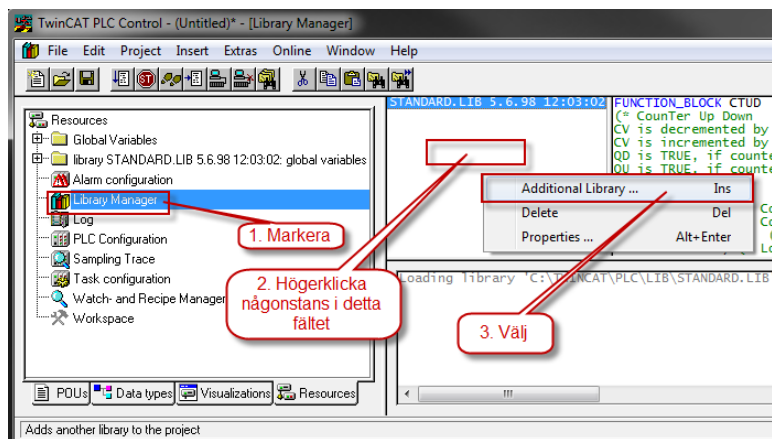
TwinCAT PLC Control - (Untitled)* - [Library Manager]

File Edit Project Insert Extras Online Window Help

Resources
Global Variables
library STANDARD.LIB 5.6.98 12:03:02: global variables
Alarm configuration
Library Manager
Log
PLC Configuration
Sampling Trace
Task configuration
Watch- and Recipe Manager
Workspace

STANDARD.LIB 5.6.98 12:03:02

FUNCTION_BLOCK CTUD
(* CounTer Up Down
CV is decremented by
CV is incremented by
QD is TRUE, if counte
QU is TRUE, if counte

Additional Library ... Ins
Delete Del
Properties ... Alt+Enter

Loading library 'C:\TWINCAT\PLC\LIB\STANDARD.LIB

1. Markera

2. Högerklicka någonstans i detta fältet

3. Välj

POUs Data types Visualizations Resources

Adds another library to the project